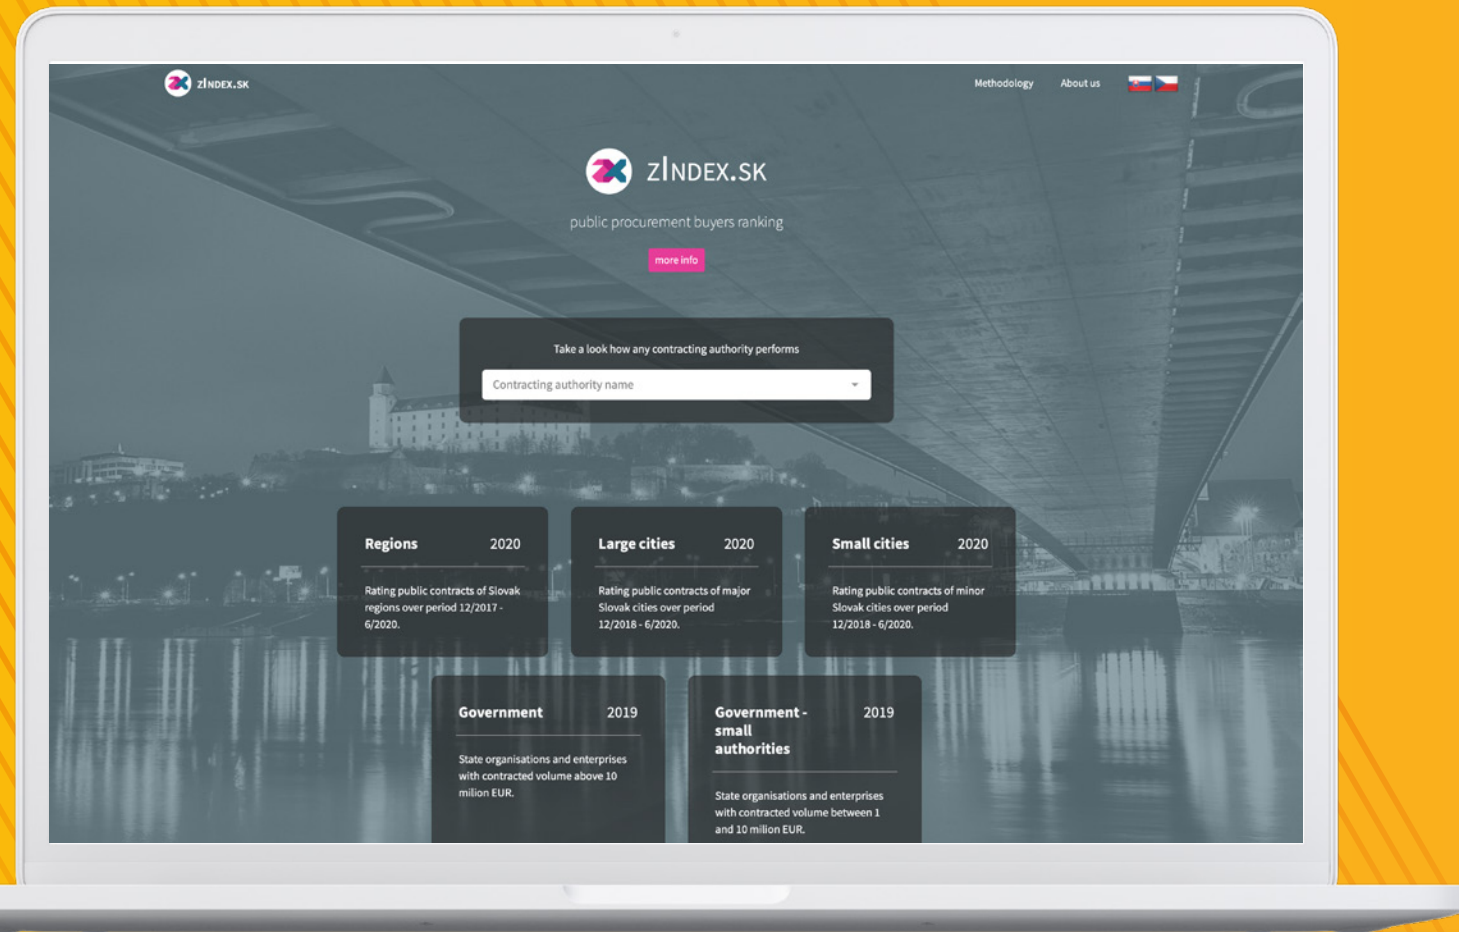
zINDEX.SK

Methodology About us

zINDEX.SK

public procurement buyers ranking

more info

Take a look how any contracting authority performs

Contracting authority name

Regions 2020

Rating public contracts of Slovak regions over period 12/2017 - 6/2020.

Large cities 2020

Rating public contracts of major Slovak cities over period 12/2018 - 6/2020.

Small cities 2020

Rating public contracts of minor Slovak cities over period 12/2018 - 6/2020.

Government 2019

State organisations and enterprises with contracted volume above 10 milion EUR.

Government - small authorities 2019

State organisations and enterprises with contracted volume between 1 and 10 milion EUR.